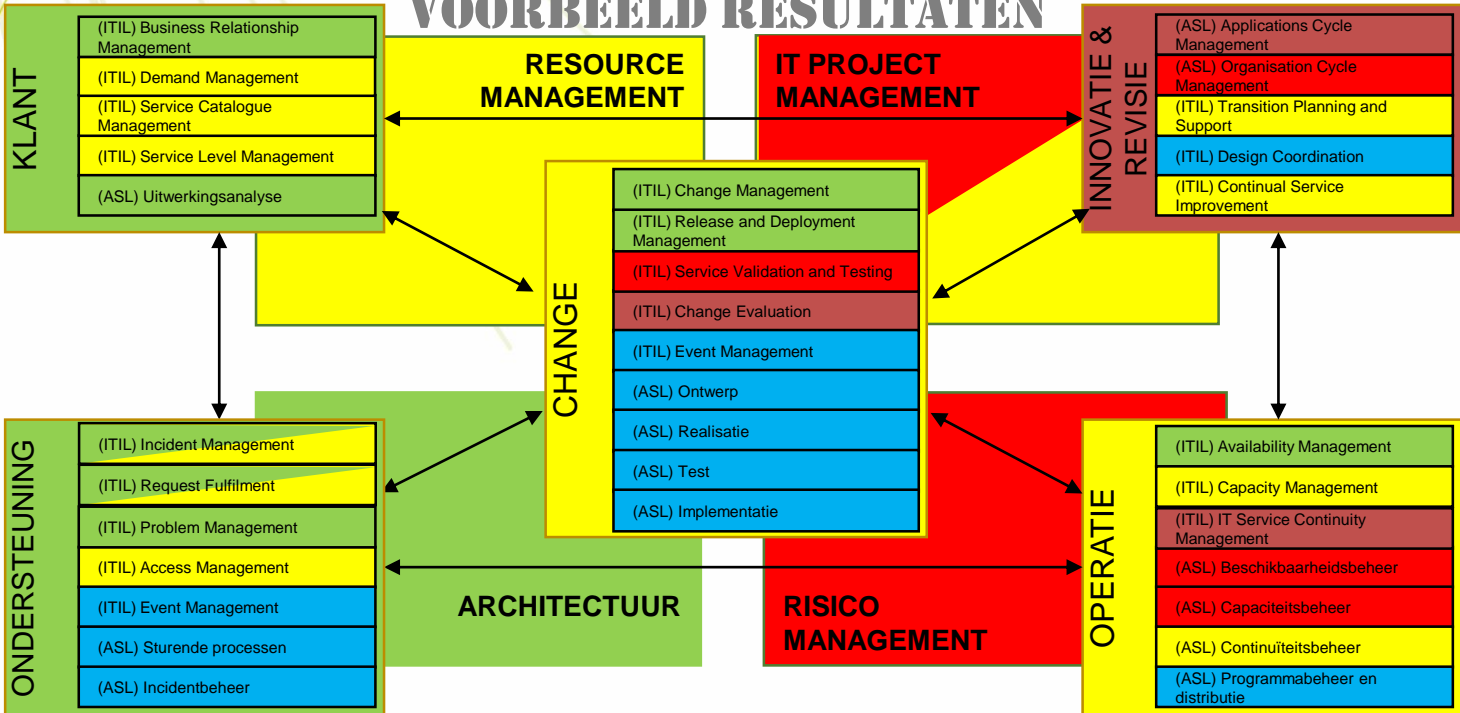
VOORBEELD RESULTATEN

KLANT

(ITIL) Business Relationship Management

(ITIL) Demand Management

(ITIL) Service Catalogue Management

(ITIL) Service Level Management

(ASL) Uitwerkingsanalyse

RESOURCE MANAGEMENT

IT PROJECT MANAGEMENT

INNOVATIE & REVISIE

(ASL) Applications Cycle Management

(ASL) Organisation Cycle Management

(ITIL) Transition Planning and Support

(ITIL) Design Coordination

(ITIL) Continual Service Improvement

CHANGE

(ITIL) Change Management

(ITIL) Release and Deployment Management

(ITIL) Service Validation and Testing

(ITIL) Change Evaluation

(ITIL) Event Management

(ASL) Ontwerp

(ASL) Realisatie

(ASL) Test

(ASL) Implementatie

ONDERSTEUNING

(ITIL) Incident Management

(ITIL) Request Fulfilment

(ITIL) Problem Management

(ITIL) Access Management

(ITIL) Event Management

(ASL) Sturende processen

(ASL) Incidentbeheer

ARCHITECTUUR

RISICO MANAGEMENT

OPERATIE

(ITIL) Availability Management

(ITIL) Capacity Management

(ITIL) IT Service Continuity Management

(ASL) Beschikbaarheidsbeheer

(ASL) Capaciteitsbeheer

(ASL) Continuïteitsbeheer

(ASL) Programmabeheer en distributie